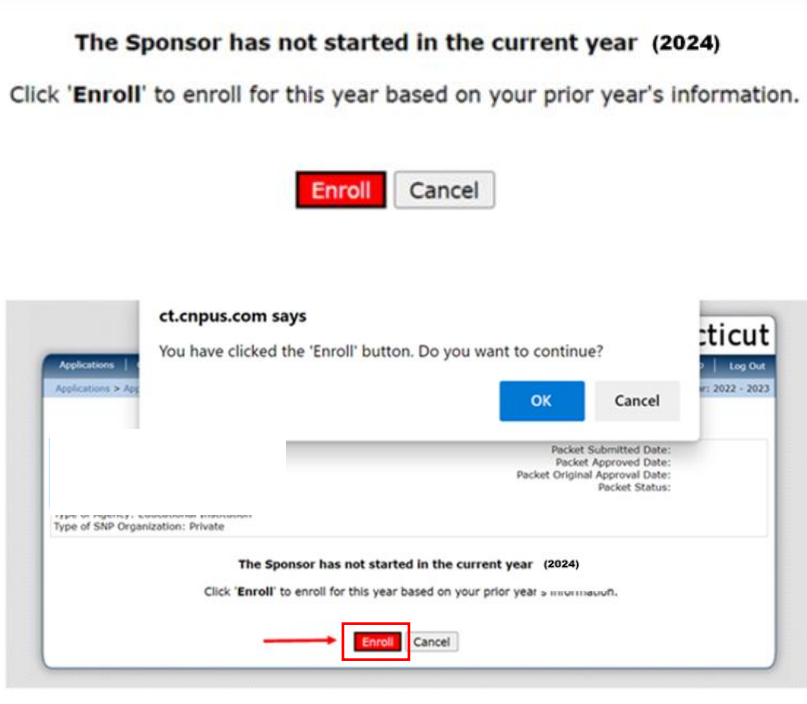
The Sponsor has not started in the current year (2024)

Click 'Enroll' to enroll for this year based on your prior year's information.

Enroll Cancel

ct.cnpus.com says

You have clicked the 'Enroll' button. Do you want to continue?

OK Cancel

cticut

Applications | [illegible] | Log Out

Applications > App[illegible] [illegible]r: 2022 - 2023

Packet Submitted Date:
Packet Approved Date:
Packet Original Approval Date:
Packet Status:

Type of Agency: Educational Institution
Type of SNP Organization: Private

The Sponsor has not started in the current year (2024)

Click 'Enroll' to enroll for this year based on your prior year's information.

Enroll Cancel